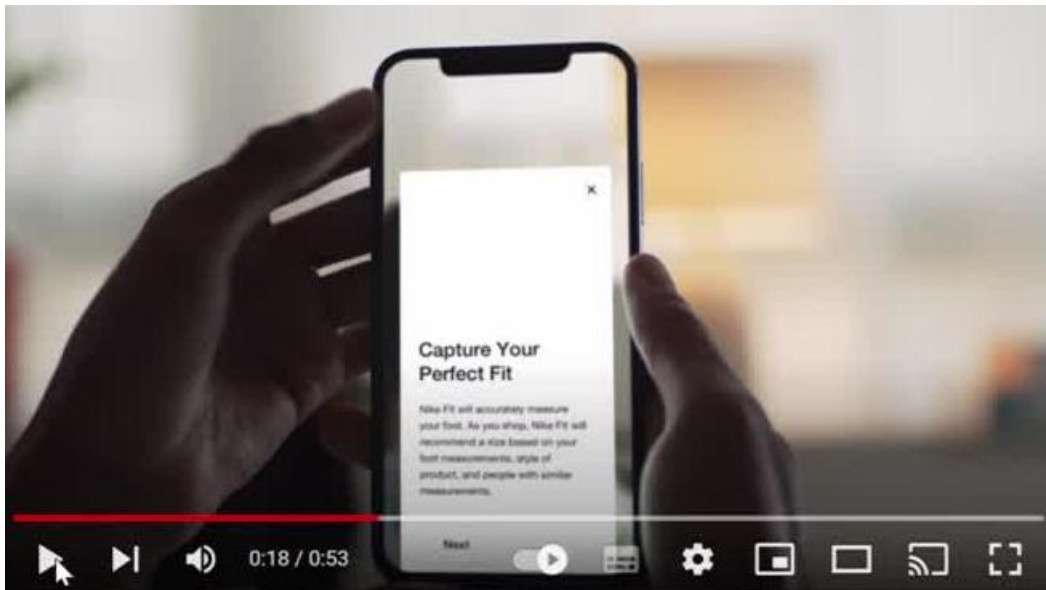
×

Capture Your Perfect Fit

Nike Fit will accurately measure your foot. As you shop, Nike Fit will recommend a size based on your foot measurements, style of product, and people with similar measurements.

Next

0:18 / 0:53